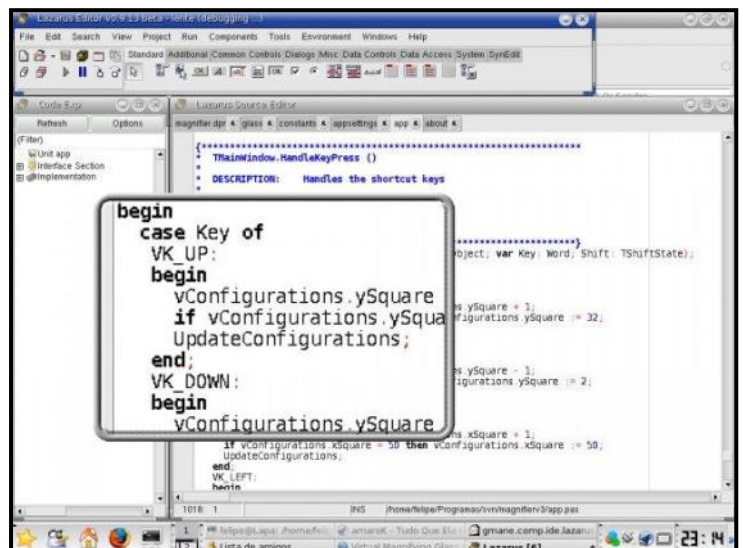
Lazarus Editor v0.9.13 beta - lente (debugging ...)

File Edit Search View Project Run Components Tools Environment Windows Help

Standard Additional Common Controls Dialogs Misc Data Controls Data Access System SynEdit

Code Exp

Refresh Options

(Filter)

Unit app

Interface Section

Implementation

Lazarus Source Editor

magnifier.dpr glass constants appsettings app about

{*******************************************************************

* TMainWindow.HandleKeyPress ()

*

* DESCRIPTION: Handles the shortcut keys

bject; var Key: Word; Shift: TShiftState);

begin
  case Key of
    VK_UP:
    begin
      vConfigurations.ySquare
      if vConfigurations.ySqua
      UpdateConfigurations;
    end;
    VK_DOWN:
    begin
      vConfigurations.ySquare

s.ySquare + 1;

figurations.ySquare := 32;

s.ySquare - 1;

igurations.ySquare := 2;

s.xSquare + 1;

if vConfigurations.xSquare = 50 then vConfigurations.xSquare := 50;

UpdateConfigurations;

end;

VK_LEFT:

begin

1018: 1 INS /home/felipe/Programas/svn/magnifierv3/app.pas

felipe@Lapa: /home/feli

amaroK - Tudo Que Ela

gmane.comp.ide.lazaru

Lista de amigos

Virtual Magnifying Glas

Lazarus [6]

23:14